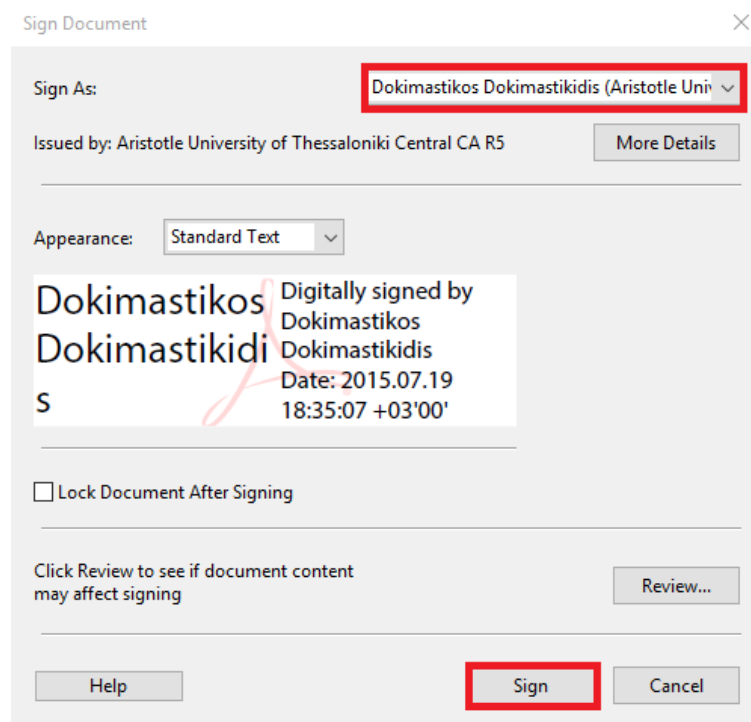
Sign Document

Sign As: Dokimastikos Dokimastikidis (Aristotle Univ

Issued by: Aristotle University of Thessaloniki Central CA R5

More Details

Appearance: Standard Text

Dokimastikos Dokimastikidis

Digitally signed by Dokimastikos Dokimastikidis Date: 2015.07.19 18:35:07 +03'00'

Lock Document After Signing

Click Review to see if document content may affect signing

Review...

Help

Sign

Cancel